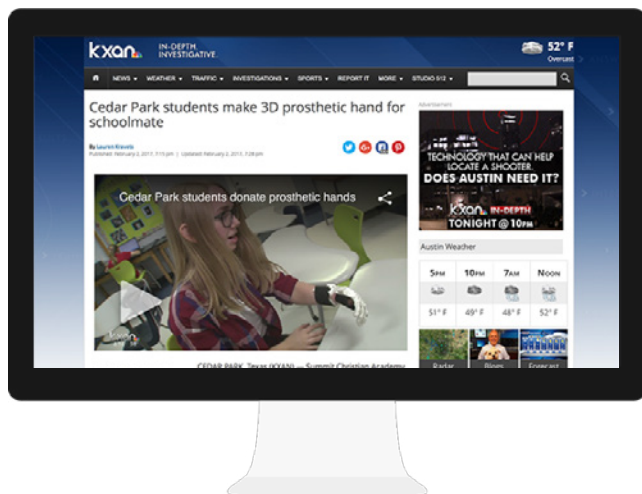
kxan IN-DEPTH INVESTIGATIVE

52° F
Overcast

NEWS ▾ WEATHER ▾ TRAFFIC ▾ INVESTIGATIONS ▾ SPORTS ▾ REPORT IT MORE ▾ STUDIO 512 ▾

Cedar Park students make 3D prosthetic hand for schoolmate

By Lauren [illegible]
Published: February 2, 2017, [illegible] | Updated: February 2, 2017, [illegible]

Cedar Park students donate prosthetic hands

CEDAR PARK, Texas (KXAN) — Summit Christian Academy

Advertisement

TECHNOLOGY THAT CAN HELP LOCATE A SHOOTER
DOES AUSTIN NEED IT?
kxan IN-DEPTH
TONIGHT @ 10PM

Austin Weather

| 5PM | 10PM | 7AM | NOON |
|---|---|---|---|
| 51° F | 49° F | 48° F | 52° F |

Radar Blogs Forecast